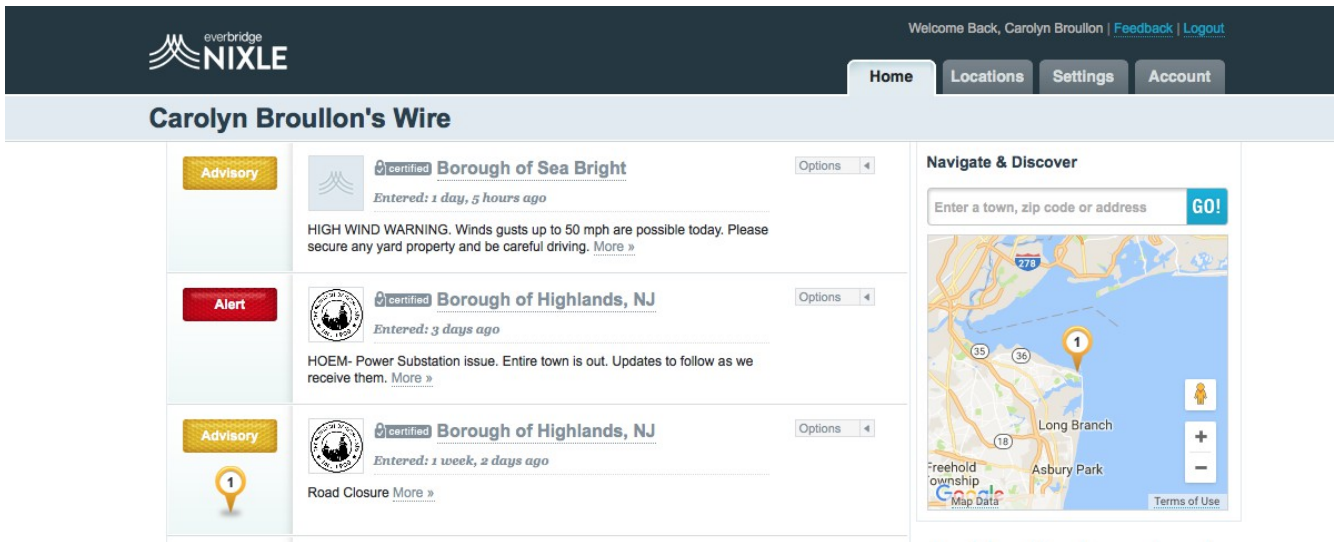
everbridge
NIXLE

Welcome Back, Carolyn Broullon | Feedback | Logout

Home Locations Settings Account

Carolyn Broullon's Wire

Advisory

certified Borough of Sea Bright

Options

Entered: 1 day, 5 hours ago

HIGH WIND WARNING. Winds gusts up to 50 mph are possible today. Please secure any yard property and be careful driving. More »

Alert

certified Borough of Highlands, NJ

Options

Entered: 3 days ago

HOEM- Power Substation issue. Entire town is out. Updates to follow as we receive them. More »

Advisory

1

certified Borough of Highlands, NJ

Options

Entered: 1 week, 2 days ago

Road Closure More »

Navigate & Discover

Enter a town, zip code or address

GO!

278

1

35

36

18

Long Branch

Freehold Township

Asbury Park

Google

Map Data

Terms of Use

+

−